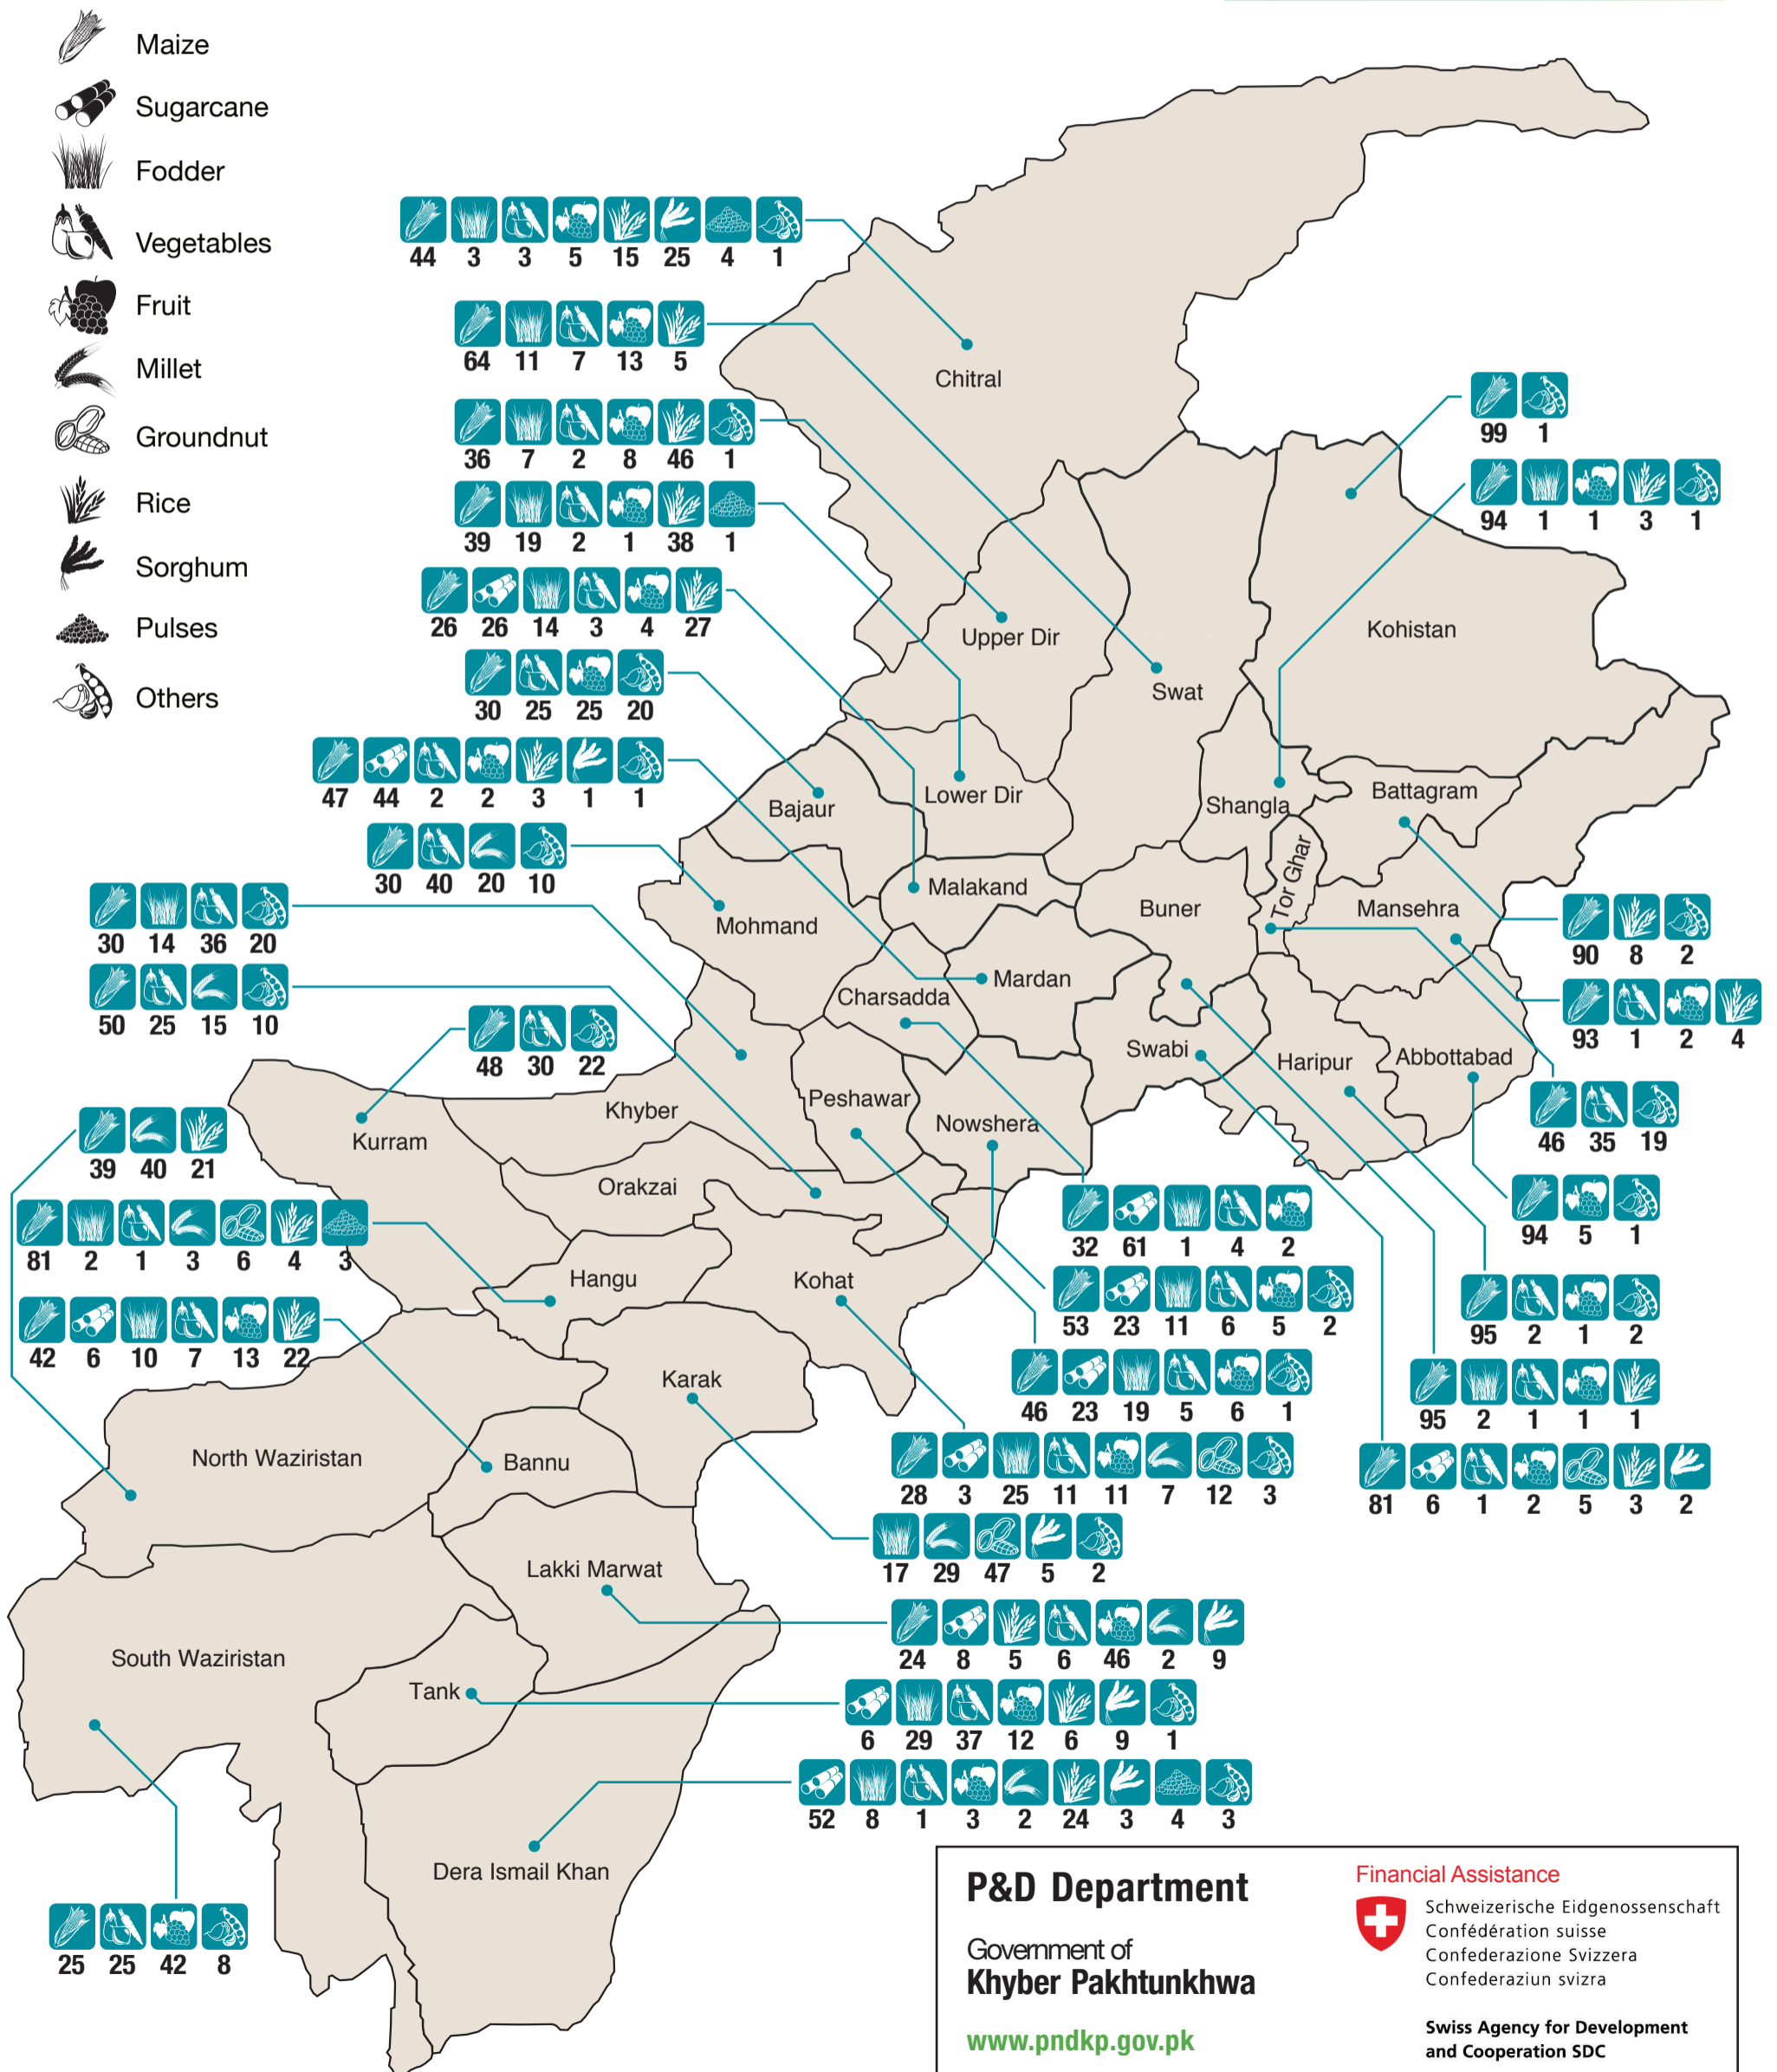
Maize
Sugarcane
Fodder
Vegetables
Fruit
Millet
Groundnut
Rice
Sorghum
Pulses
Others

44 3 3 5 15 25 4 1

64 11 7 13 5

36 7 2 8 46 1

39 19 2 1 38 1

26 26 14 3 4 27

30 25 25 20

47 44 2 2 3 1 1

30 40 20 10

30 14 36 20

50 25 15 10

48 30 22

39 40 21

81 2 1 3 6 4 3

42 6 10 7 13 22

25 25 42 8

99 1

94 1 1 3 1

90 8 2

93 1 2 4

46 35 19

94 5 1

95 2 1 2

95 2 1 1 1

81 6 1 2 5 3 2

32 61 1 4 2

53 23 11 6 5 2

46 23 19 5 6 1

28 3 25 11 11 7 12 3

17 29 47 5 2

24 8 5 6 46 2 9

6 29 37 12 6 9 1

52 8 1 3 2 24 3 4 3

Chitral
Upper Dir
Swat
Kohistan
Lower Dir
Bajaur
Shangla
Battagram
Malakand
Buner
Tor Ghar
Mansehra
Mohmand
Mardan
Charsadda
Swabi
Haripur
Abbottabad
Khyber
Peshawar
Nowshera
Kurram
Orakzai
Hangu
Kohat
Karak
North Waziristan
Bannu
Lakki Marwat
South Waziristan
Tank
Dera Ismail Khan

P&D Department
Government of
Khyber Pakhtunkhwa
www.pndkp.gov.pk

Financial Assistance
Schweizerische Eidgenossenschaft
Confédération suisse
Confederazione Svizzera
Confederaziun svizra

Swiss Agency for Development and Cooperation SDC